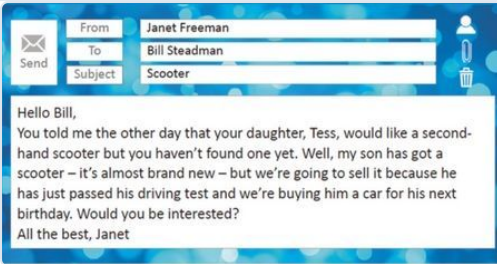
Send

| From | Janet Freeman |
|---|---|
| To | Bill Steadman |
| Subject | Scooter |

Hello Bill,
You told me the other day that your daughter, Tess, would like a second-hand scooter but you haven't found one yet. Well, my son has got a scooter – it's almost brand new – but we're going to sell it because he has just passed his driving test and we're buying him a car for his next birthday. Would you be interested?
All the best, Janet